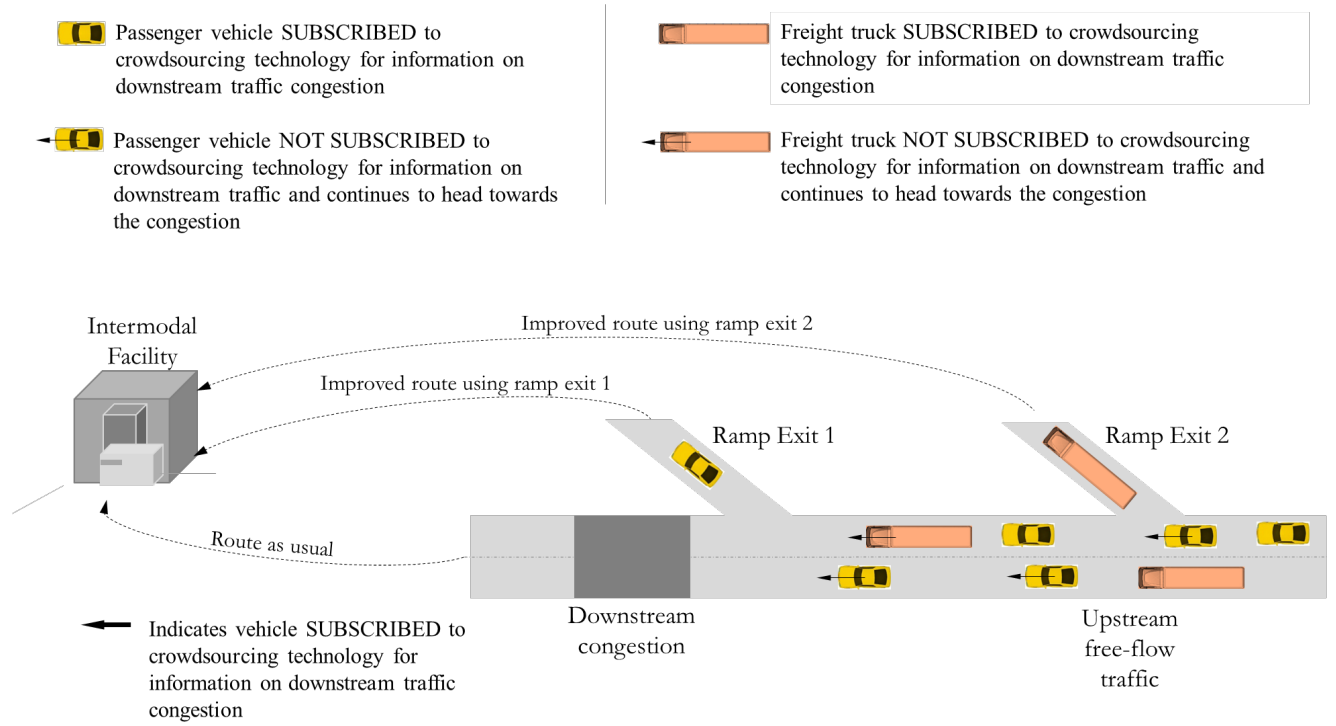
Passenger vehicle SUBSCRIBED to crowdsourcing technology for information on downstream traffic congestion

Passenger vehicle NOT SUBSCRIBED to crowdsourcing technology for information on downstream traffic and continues to head towards the congestion

Freight truck SUBSCRIBED to crowdsourcing technology for information on downstream traffic congestion

Freight truck NOT SUBSCRIBED to crowdsourcing technology for information on downstream traffic and continues to head towards the congestion

Intermodal Facility

Improved route using ramp exit 2

Improved route using ramp exit 1

Ramp Exit 1

Ramp Exit 2

Route as usual

Downstream congestion

Upstream free-flow traffic

Indicates vehicle SUBSCRIBED to crowdsourcing technology for information on downstream traffic congestion